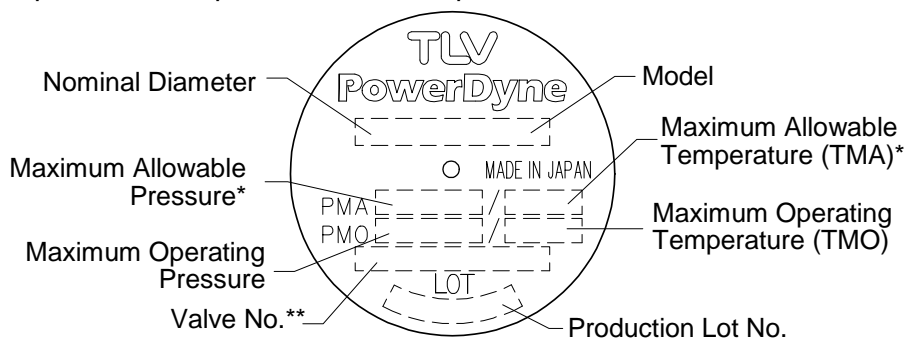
TLV
PowerDyne

Nominal Diameter

Model

Maximum Allowable Pressure*

MADE IN JAPAN

Maximum Allowable Temperature (TMA)*

PMA /
PMO /

Maximum Operating Pressure

Maximum Operating Temperature (TMO)

LOT

Valve No.**

Production Lot No.